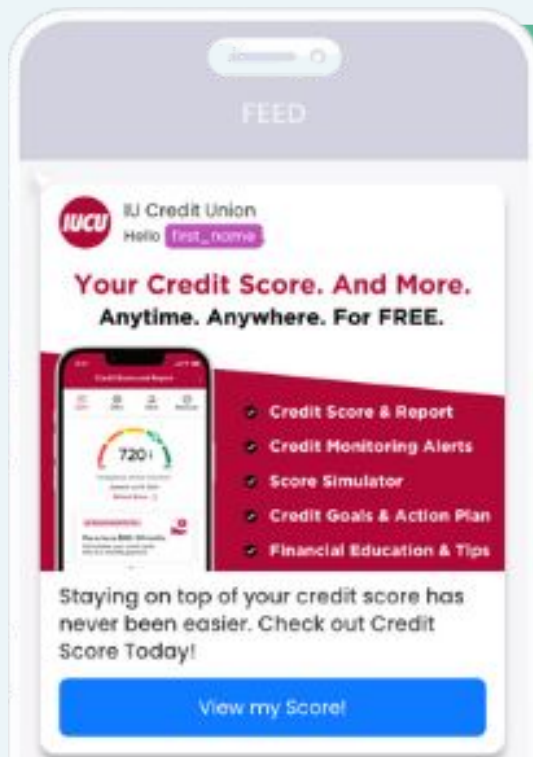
FEED

IUCU

IU Credit Union

Hello first_name

Your Credit Score. And More.

Anytime. Anywhere. For FREE.

Credit Score and Report

720

Credit Score & Report

Credit Monitoring Alerts

Score Simulator

Credit Goals & Action Plan

Financial Education & Tips

Staying on top of your credit score has never been easier. Check out Credit Score Today!

View my Score!